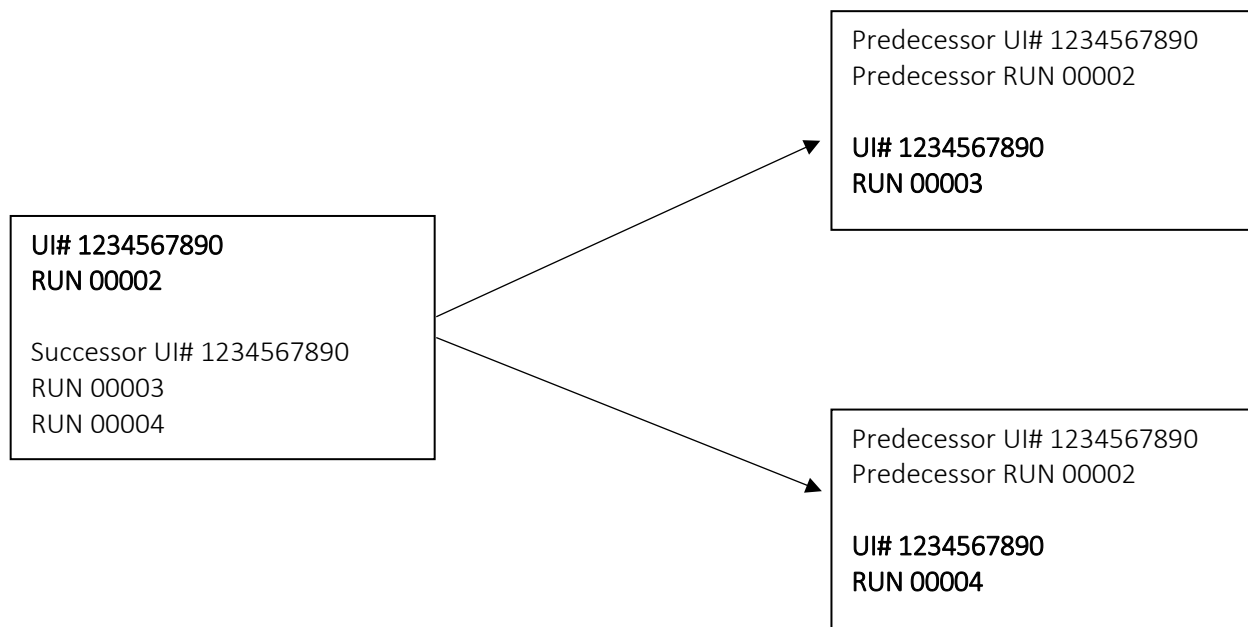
UI# 1234567890
RUN 00002

Successor UI# 1234567890
RUN 00003
RUN 00004

Predecessor UI# 1234567890
Predecessor RUN 00002

UI# 1234567890
RUN 00003

Predecessor UI# 1234567890
Predecessor RUN 00002

UI# 1234567890
RUN 00004